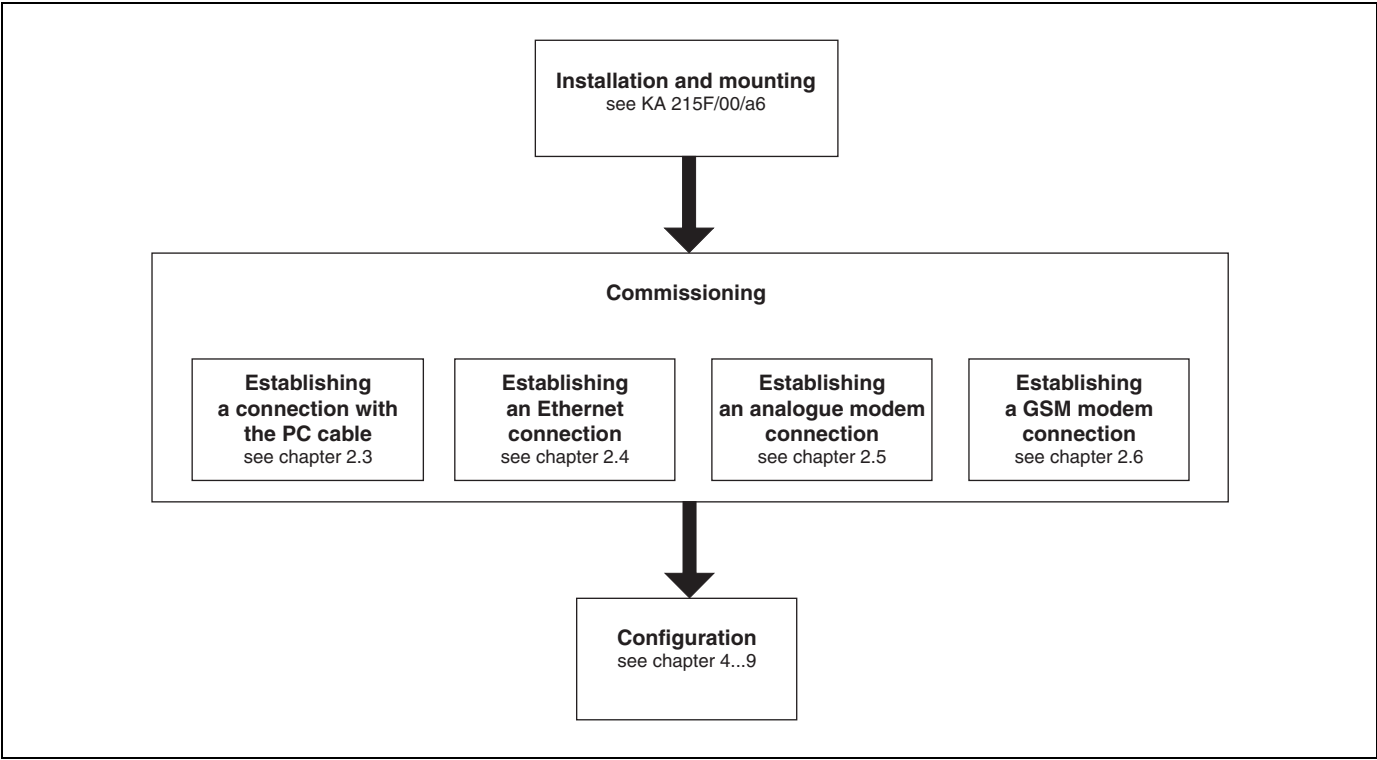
Installation and mounting
see KA 215F/00/a6

Commissioning

Establishing a connection with the PC cable
see chapter 2.3

Establishing an Ethernet connection
see chapter 2.4

Establishing an analogue modem connection
see chapter 2.5

Establishing a GSM modem connection
see chapter 2.6

Configuration
see chapter 4...9